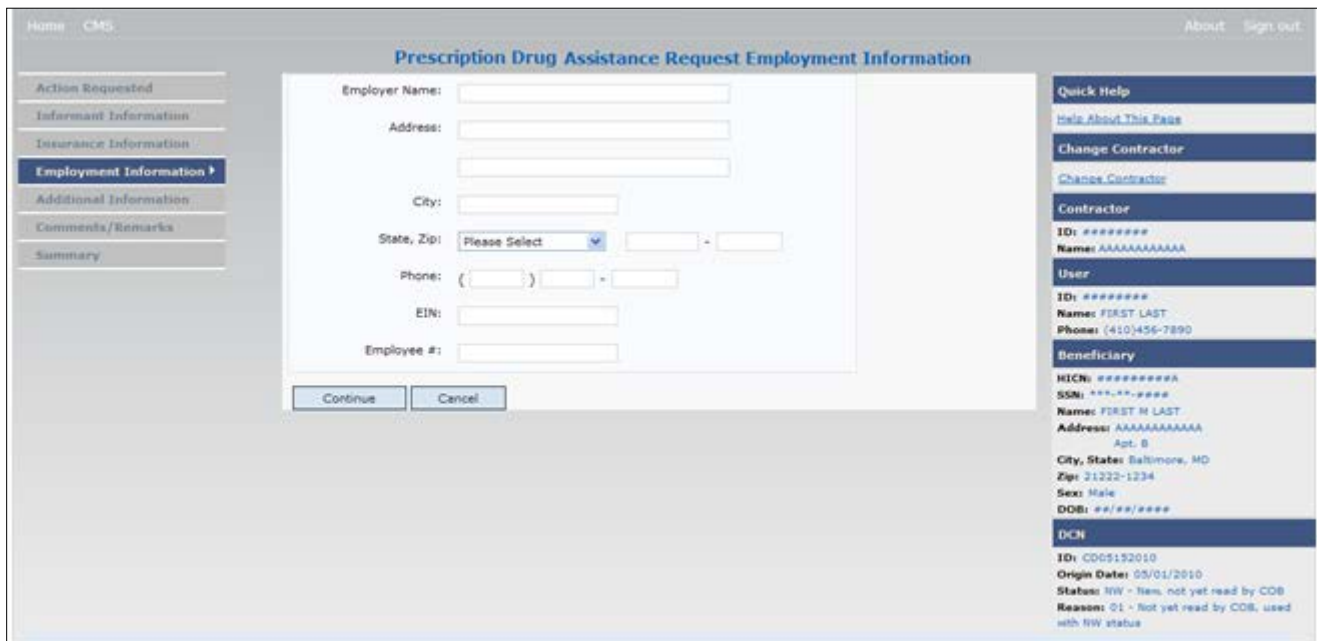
Home CMS

About Sign out

Prescription Drug Assistance Request Employment Information

Action Requested
Informant Information
Insurance Information
Employment Information
Additional Information
Comments/Remarks
Summary

Employer Name:

Address:

City:

State, Zip: Please Select -

Phone: ( ) -

EIN:

Employee #:

Continue Cancel

Quick Help
Help About This Page

Change Contractor
Change Contractor

Contractor
ID: ########
Name: AAAAAAAAAAAA

User
ID: ########
Name: FIRST LAST
Phone: (410)456-7890

Beneficiary
HICN: ##########A
SSN: ***-**-####
Name: FIRST M LAST
Address: AAAAAAAAAAAA
Apt. B
City, State: Baltimore, MD
Zip: 21222-1234
Sex: Male
DOB: ##/##/####

DCN
ID: C005152010
Origin Date: 05/01/2010
Status: NW - New, not yet read by COB
Reason: 01 - Not yet read by COB, used with NW status